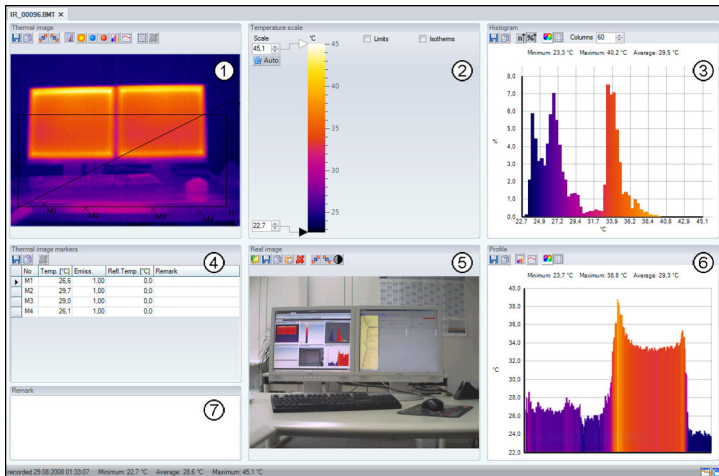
IR_00096.BMT ×

Thermal image

1

M1 M2 M3 M4

Temperature scale

Scale

45,1

°C

Auto

Limits

Isotherms

45

40

35

30

25

22,7

2

Histogram

Columns 60

Minimum: 23,3 °C Maximum: 40,2 °C Average: 29,5 °C

3

8,0

7,0

6,0

5,0

%

4,0

3,0

2,0

1,0

0,0

22,7 24,9 27,2 29,4 31,7 33,9 36,2 38,4 40,6 42,9 45,1

°C

Thermal image markers

4

| | No | Temp. [°C] | Emiss... | Refl.Temp. [°C] | Remark |
|---|---|---|---|---|---|
| ▸ | M1 | 26,6 | 1,00 | 0,0 | |
| | M2 | 29,7 | 1,00 | 0,0 | |
| | M3 | 29,0 | 1,00 | 0,0 | |
| | M4 | 26,1 | 1,00 | 0,0 | |

Real image

5

Profile

Minimum: 23,7 °C Maximum: 38,8 °C Average: 29,3 °C

6

40,0

38,0

36,0

34,0

32,0

°C

30,0

28,0

26,0

24,0

Remark

7

recorded 29.08.2008 01:33:07 Minimum: 22,7 °C Average: 28,6 °C Maximum: 45,1 °C